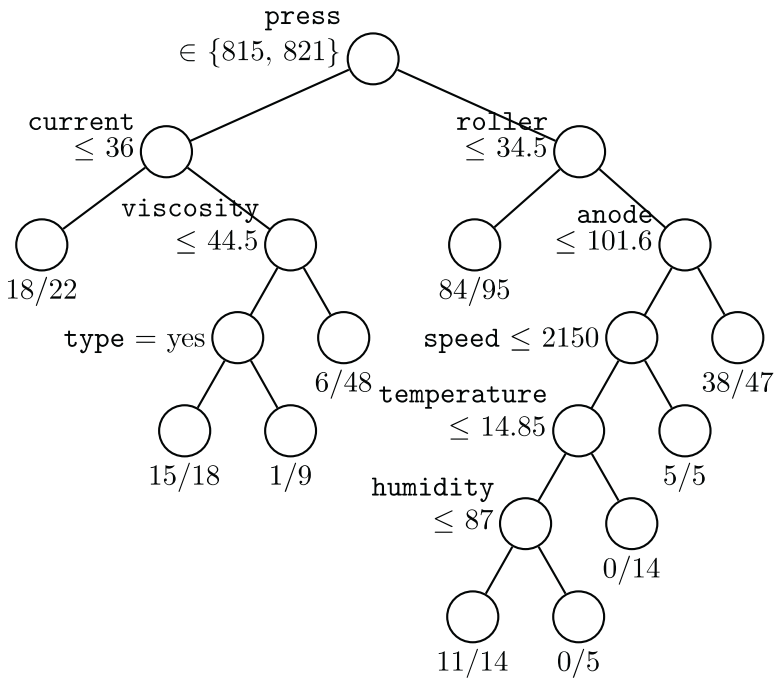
press
$\in \{815, 821\}$

current
$\leq 36$

18/22

viscosity
$\leq 44.5$

type = yes

15/18

1/9

6/48

roller
$\leq 34.5$

84/95

anode
$\leq 101.6$

speed $\leq 2150$

temperature
$\leq 14.85$

humidity
$\leq 87$

11/14

0/5

0/14

5/5

38/47